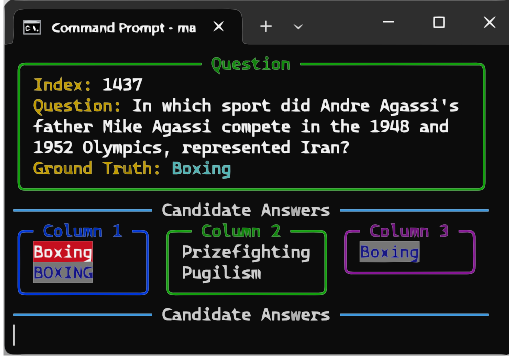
Command Prompt - ma + ⌄

Question
Index: 1437
Question: In which sport did Andre Agassi's father Mike Agassi compete in the 1948 and 1952 Olympics, represented Iran?
Ground Truth: Boxing

Candidate Answers

Column 1
Boxing
BOXING

Column 2
Prizefighting
Pugilism

Column 3
Boxing

Candidate Answers